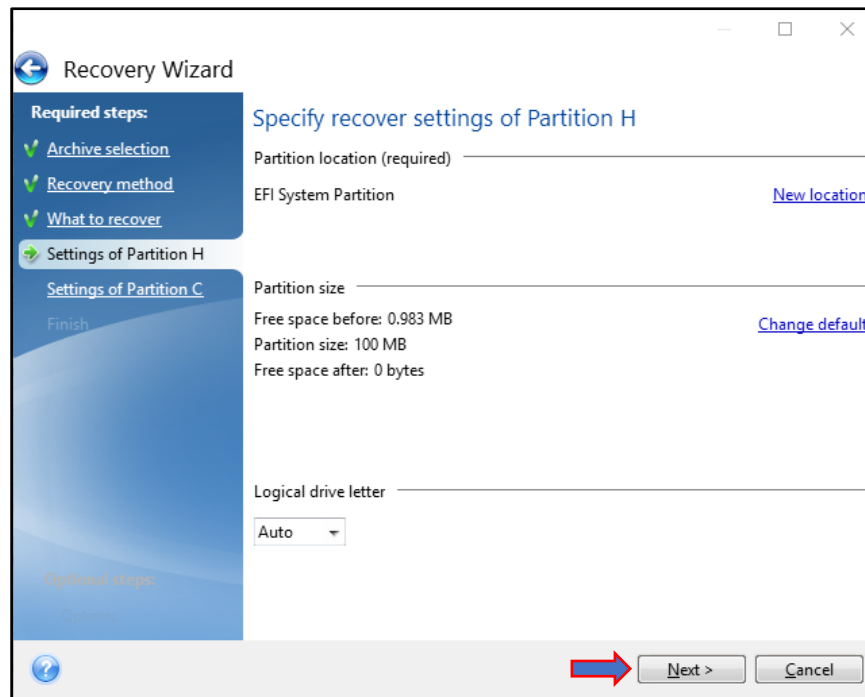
Recovery Wizard

Required steps:
Archive selection
Recovery method
What to recover
Settings of Partition H
Settings of Partition C
Finish

Optional steps:
Options

Specify recover settings of Partition H

Partition location (required)
EFI System Partition
New location

Partition size
Free space before: 0.983 MB
Partition size: 100 MB
Free space after: 0 bytes
Change default

Logical drive letter
Auto

Next >
Cancel